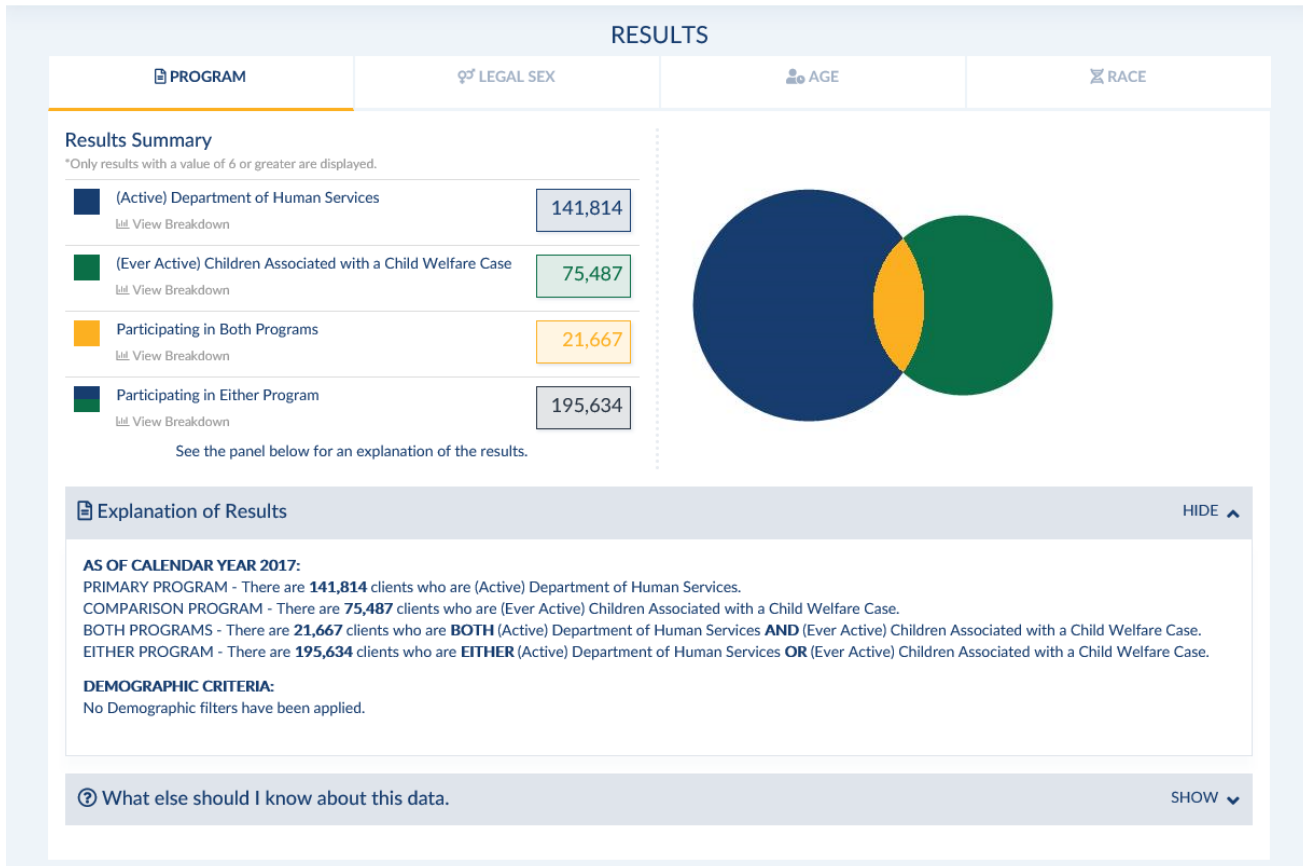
RESULTS

PROGRAM | LEGAL SEX | AGE | RACE

Results Summary
*Only results with a value of 6 or greater are displayed.

(Active) Department of Human Services
View Breakdown
141,814

(Ever Active) Children Associated with a Child Welfare Case
View Breakdown
75,487

Participating in Both Programs
View Breakdown
21,667

Participating in Either Program
View Breakdown
195,634

See the panel below for an explanation of the results.

Explanation of Results
HIDE

AS OF CALENDAR YEAR 2017:
PRIMARY PROGRAM - There are 141,814 clients who are (Active) Department of Human Services.
COMPARISON PROGRAM - There are 75,487 clients who are (Ever Active) Children Associated with a Child Welfare Case.
BOTH PROGRAMS - There are 21,667 clients who are BOTH (Active) Department of Human Services AND (Ever Active) Children Associated with a Child Welfare Case.
EITHER PROGRAM - There are 195,634 clients who are EITHER (Active) Department of Human Services OR (Ever Active) Children Associated with a Child Welfare Case.

DEMOGRAPHIC CRITERIA:
No Demographic filters have been applied.

What else should I know about this data.
SHOW